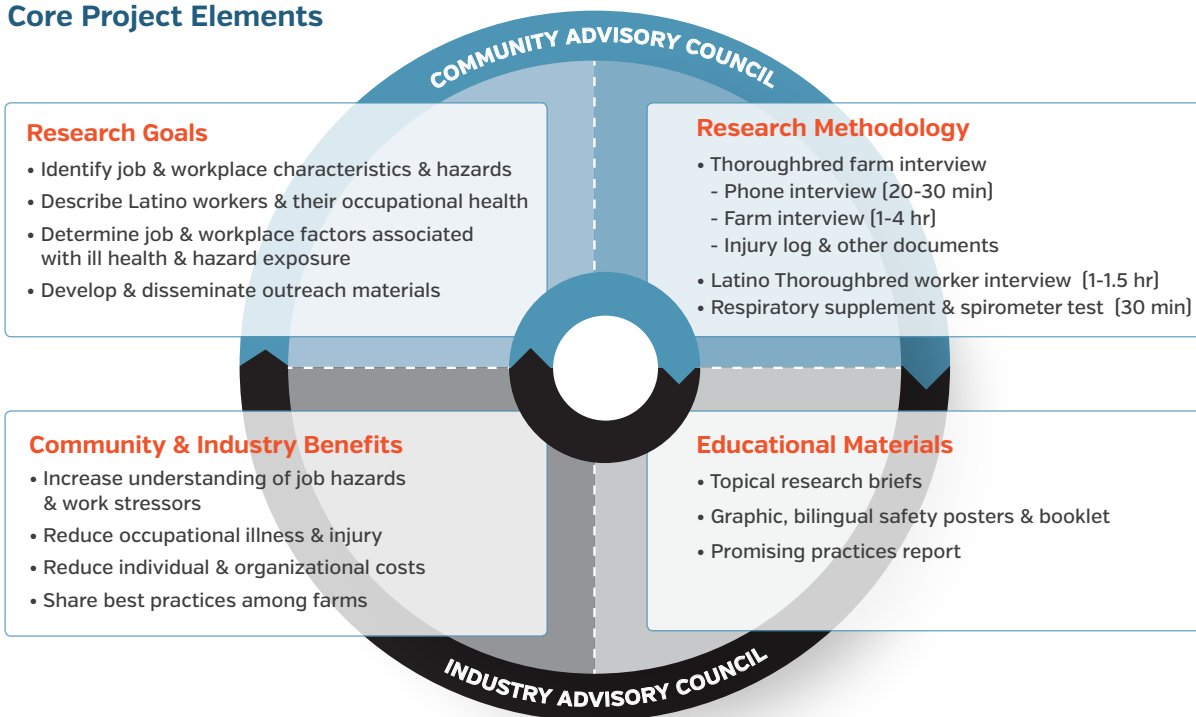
Core Project Elements

COMMUNITY ADVISORY COUNCIL

Research Goals
• Identify job & workplace characteristics & hazards
• Describe Latino workers & their occupational health
• Determine job & workplace factors associated with ill health & hazard exposure
• Develop & disseminate outreach materials

Research Methodology
• Thoroughbred farm interview
- Phone interview (20-30 min)
- Farm interview (1-4 hr)
- Injury log & other documents
• Latino Thoroughbred worker interview (1-1.5 hr)
• Respiratory supplement & spirometer test (30 min)

Community & Industry Benefits
• Increase understanding of job hazards & work stressors
• Reduce occupational illness & injury
• Reduce individual & organizational costs
• Share best practices among farms

Educational Materials
• Topical research briefs
• Graphic, bilingual safety posters & booklet
• Promising practices report

INDUSTRY ADVISORY COUNCIL